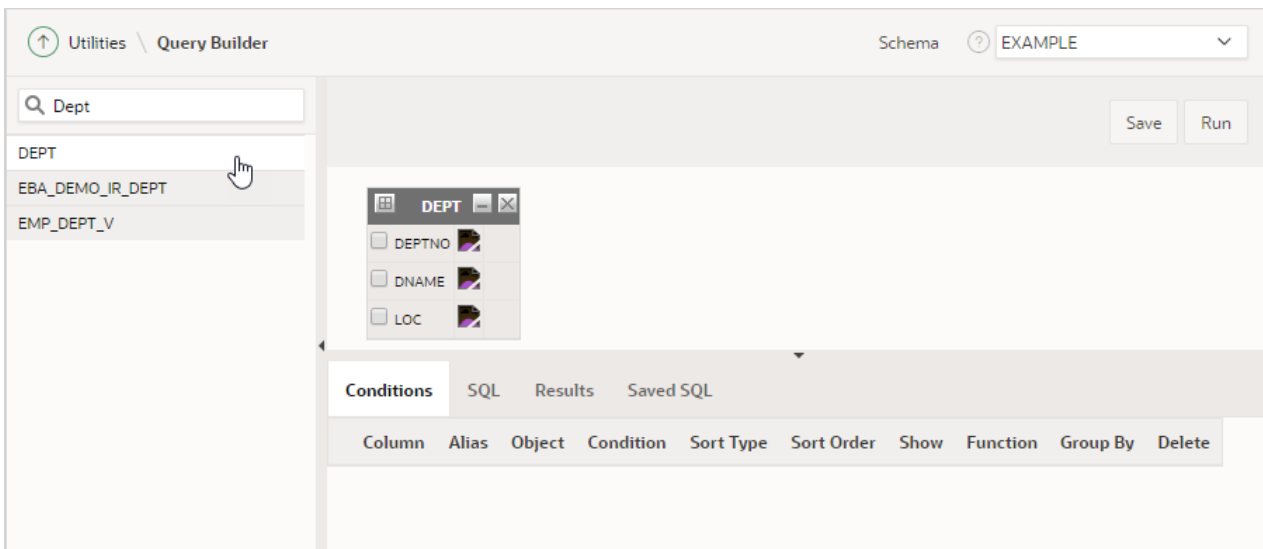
Utilities \ Query Builder

Schema EXAMPLE

Dept

DEPT

EBA_DEMO_IR_DEPT

EMP_DEPT_V

Save Run

DEPT

DEPTNO

DNAME

LOC

Conditions SQL Results Saved SQL

| Column | Alias | Object | Condition | Sort Type | Sort Order | Show | Function | Group By | Delete |
|---|---|---|---|---|---|---|---|---|---|